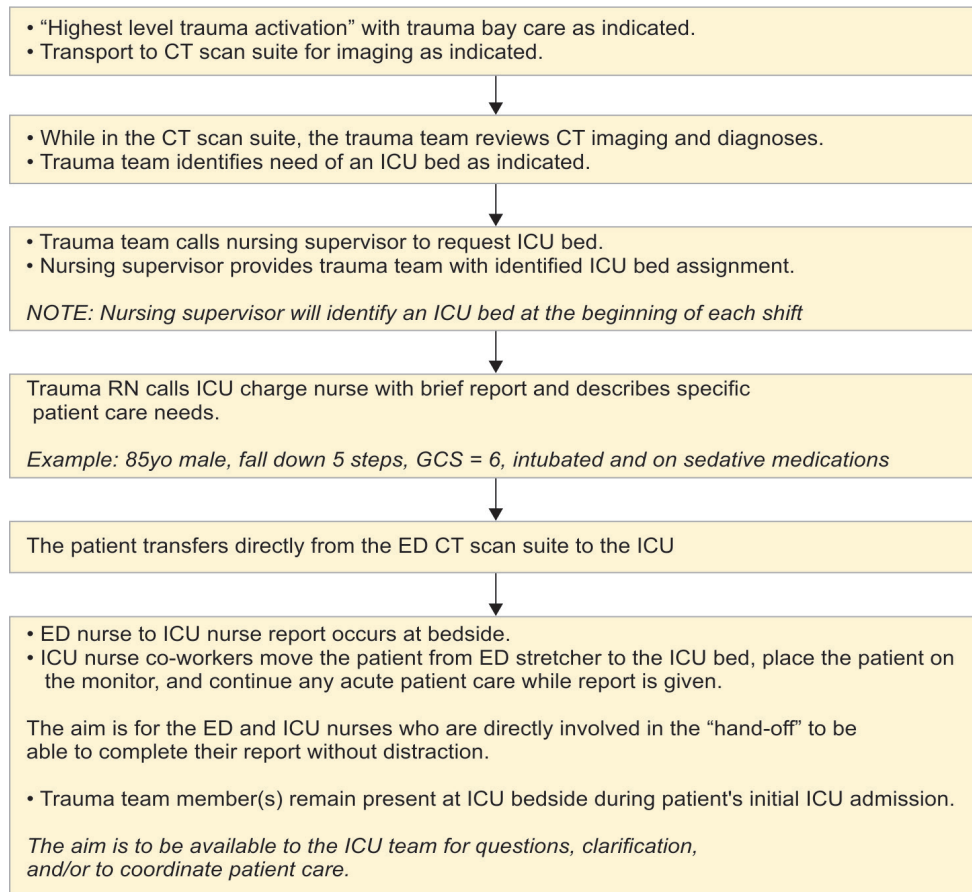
• “Highest level trauma activation” with trauma bay care as indicated.
• Transport to CT scan suite for imaging as indicated.

• While in the CT scan suite, the trauma team reviews CT imaging and diagnoses.
• Trauma team identifies need of an ICU bed as indicated.

• Trauma team calls nursing supervisor to request ICU bed.
• Nursing supervisor provides trauma team with identified ICU bed assignment.

NOTE: Nursing supervisor will identify an ICU bed at the beginning of each shift

Trauma RN calls ICU charge nurse with brief report and describes specific patient care needs.

Example: 85yo male, fall down 5 steps, GCS = 6, intubated and on sedative medications

The patient transfers directly from the ED CT scan suite to the ICU

• ED nurse to ICU nurse report occurs at bedside.
• ICU nurse co-workers move the patient from ED stretcher to the ICU bed, place the patient on the monitor, and continue any acute patient care while report is given.

The aim is for the ED and ICU nurses who are directly involved in the “hand-off” to be able to complete their report without distraction.

• Trauma team member(s) remain present at ICU bedside during patient's initial ICU admission.

The aim is to be available to the ICU team for questions, clarification, and/or to coordinate patient care.